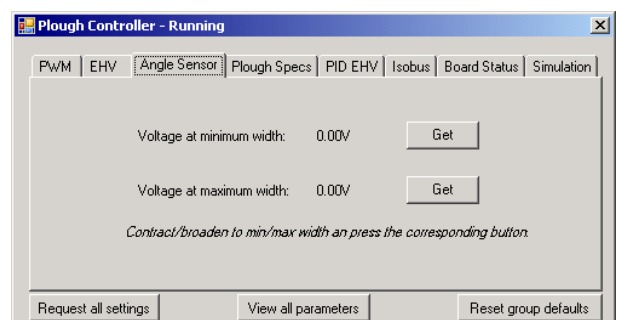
Plough Controller - Running

PWM | EHV | Angle Sensor | Plough Specs | PID EHV | Isobus | Board Status | Simulation

Voltage at minimum width: 0.00V Get

Voltage at maximum width: 0.00V Get

Contract/broaden to min/max width an press the corresponding button.

Request all settings | View all parameters | Reset group defaults